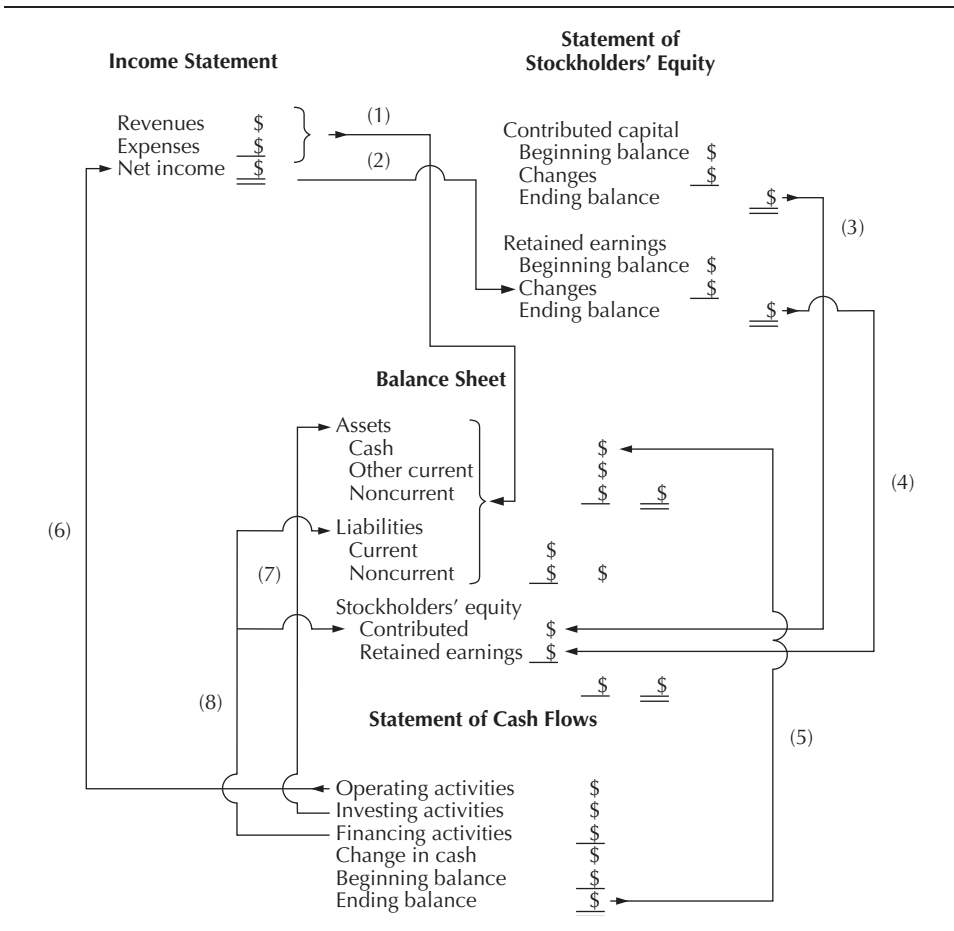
Income Statement

Statement of Stockholders' Equity

Revenues $
Expenses $
Net income $

(1)

(2)

Contributed capital
Beginning balance $
Changes $
Ending balance $

(3)

Retained earnings
Beginning balance $
Changes $
Ending balance $

Balance Sheet

Assets
Cash $
Other current $
Noncurrent $ $

(4)

(6)

Liabilities
Current $
Noncurrent $ $

(7)

Stockholders' equity
Contributed $
Retained earnings $

$ $

(8)

Statement of Cash Flows

(5)

Operating activities $
Investing activities $
Financing activities $
Change in cash $
Beginning balance $
Ending balance $